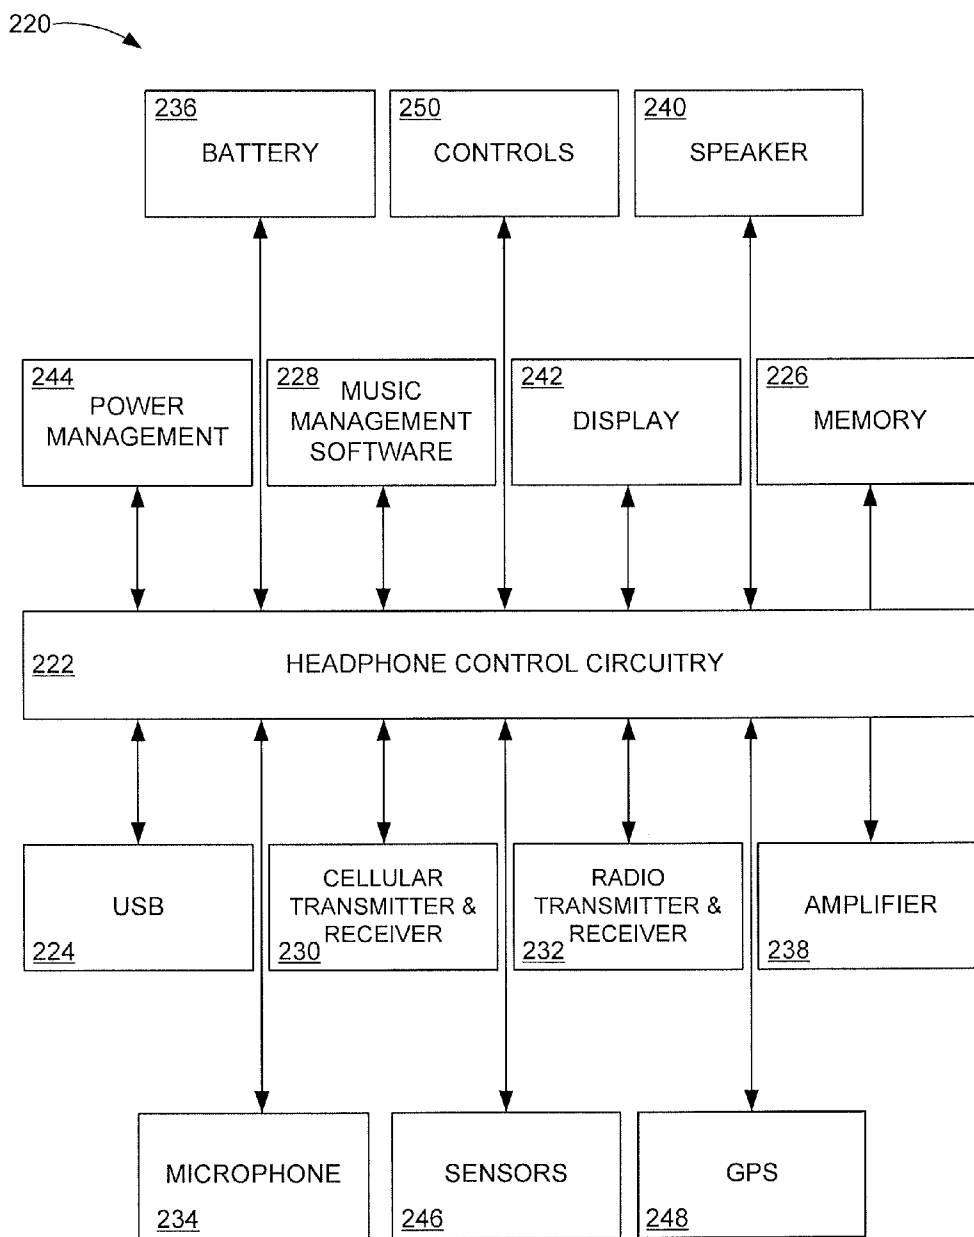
220

236
BATTERY

250
CONTROLS

240
SPEAKER

244
POWER MANAGEMENT

228
MUSIC MANAGEMENT SOFTWARE

242
DISPLAY

226
MEMORY

222
HEADPHONE CONTROL CIRCUITRY

USB
224

CELLULAR TRANSMITTER & RECEIVER
230

RADIO TRANSMITTER & RECEIVER
232

AMPLIFIER
238

MICROPHONE
234

SENSORS
246

GPS
248